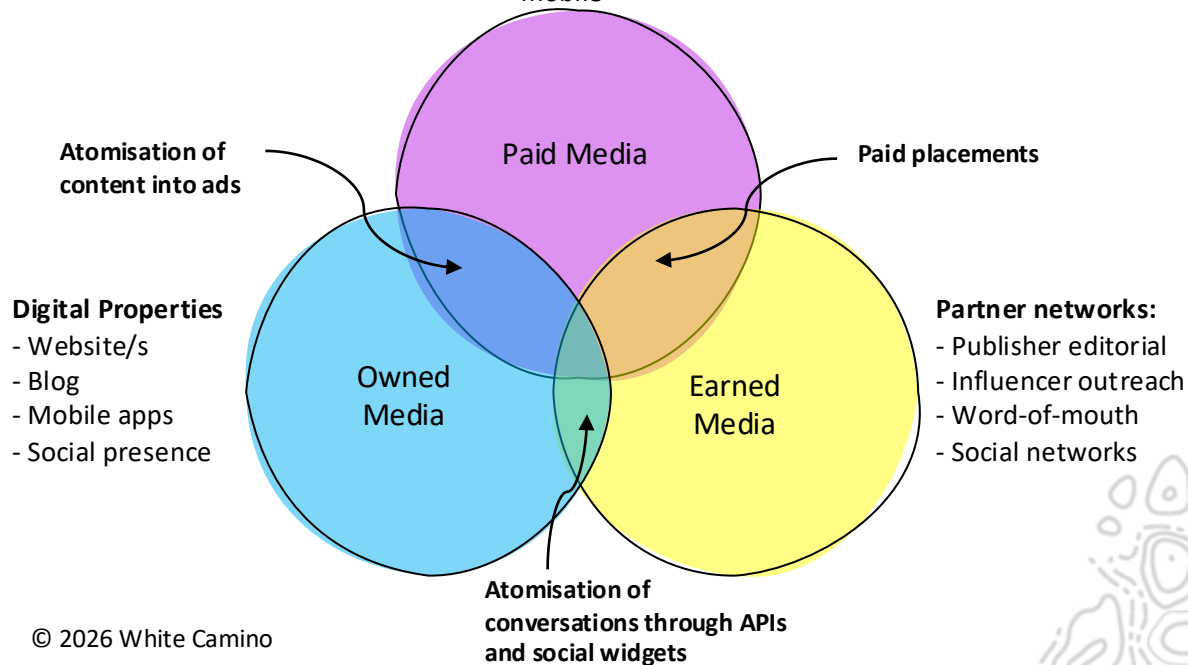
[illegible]

Atomisation of content into ads

Paid Media

Paid placements

Digital Properties
- Website/s
- Blog
- Mobile apps
- Social presence

Owned Media

Earned Media

Partner networks:
- Publisher editorial
- Influencer outreach
- Word-of-mouth
- Social networks

Atomisation of conversations through APIs and social widgets

© 2026 White Camino